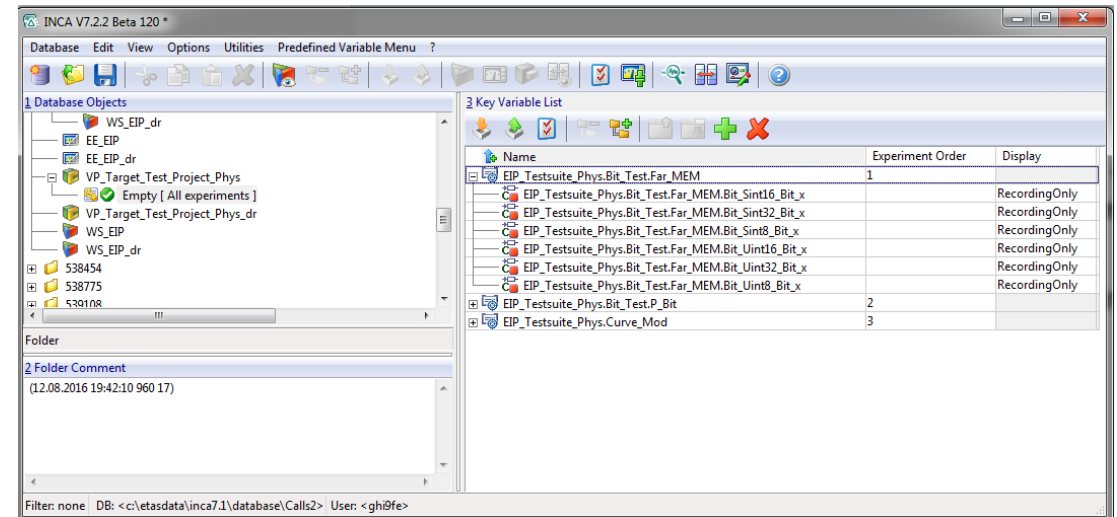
INCA V7.2.2 Beta 120 *

Database Edit View Options Utilities Predefined Variable Menu ?

1 Database Objects

WS_EIP_dr
EE_EIP
EE_EIP_dr
VP_Target_Test_Project_Phys
Empty [ All experiments ]
VP_Target_Test_Project_Phys_dr
WS_EIP
WS_EIP_dr
538454
538775
539108

Folder

2 Folder Comment

(12.08.2016 19:42:10 960 17)

3 Key Variable List

| Name | Experiment Order | Display |
|---|---|---|
| EIP_Testsuite_Phys.Bit_Test.Far_MEM | 1 | |
| EIP_Testsuite_Phys.Bit_Test.Far_MEM.Bit_Sint16_Bit_x | | RecordingOnly |
| EIP_Testsuite_Phys.Bit_Test.Far_MEM.Bit_Sint32_Bit_x | | RecordingOnly |
| EIP_Testsuite_Phys.Bit_Test.Far_MEM.Bit_Sint8_Bit_x | | RecordingOnly |
| EIP_Testsuite_Phys.Bit_Test.Far_MEM.Bit_Uint16_Bit_x | | RecordingOnly |
| EIP_Testsuite_Phys.Bit_Test.Far_MEM.Bit_Uint32_Bit_x | | RecordingOnly |
| EIP_Testsuite_Phys.Bit_Test.Far_MEM.Bit_Uint8_Bit_x | | RecordingOnly |
| EIP_Testsuite_Phys.Bit_Test.P_Bit | 2 | |
| EIP_Testsuite_Phys.Curve_Mod | 3 | |

Filter: none DB: <c:\etasdata\inca7.1\database\Calls2> User: <ghi9fe>